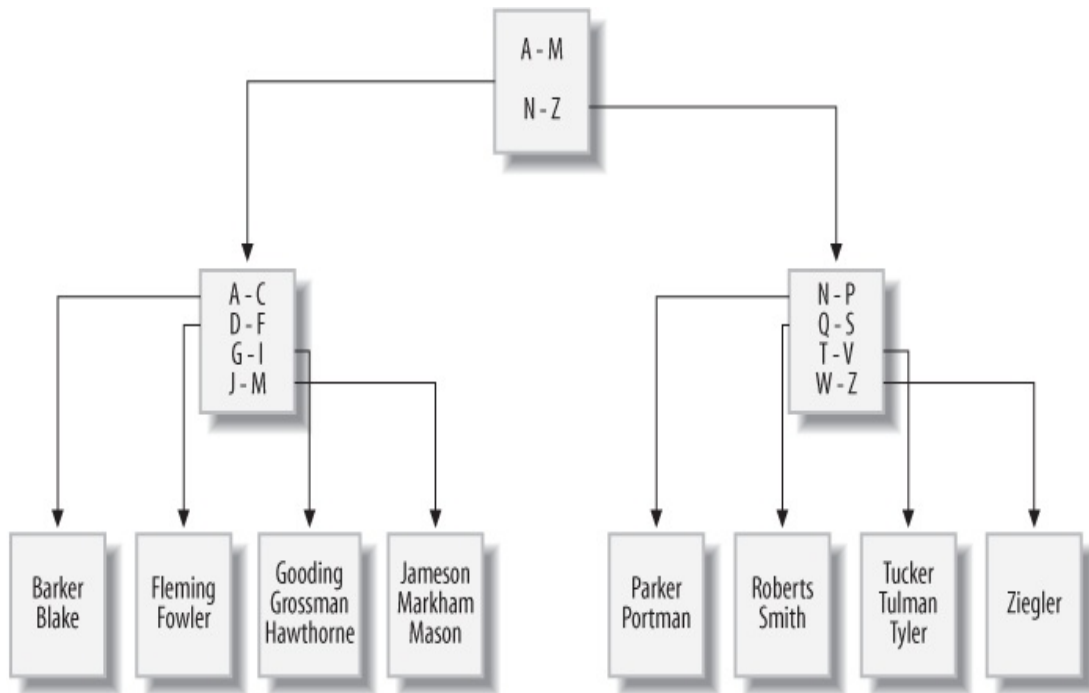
A - M
N - Z

A - C
D - F
G - I
J - M

N - P
Q - S
T - V
W - Z

Barker
Blake

Fleming
Fowler

Gooding
Grossman
Hawthorne

Jameson
Markham
Mason

Parker
Portman

Roberts
Smith

Tucker
Tulman
Tyler

Ziegler